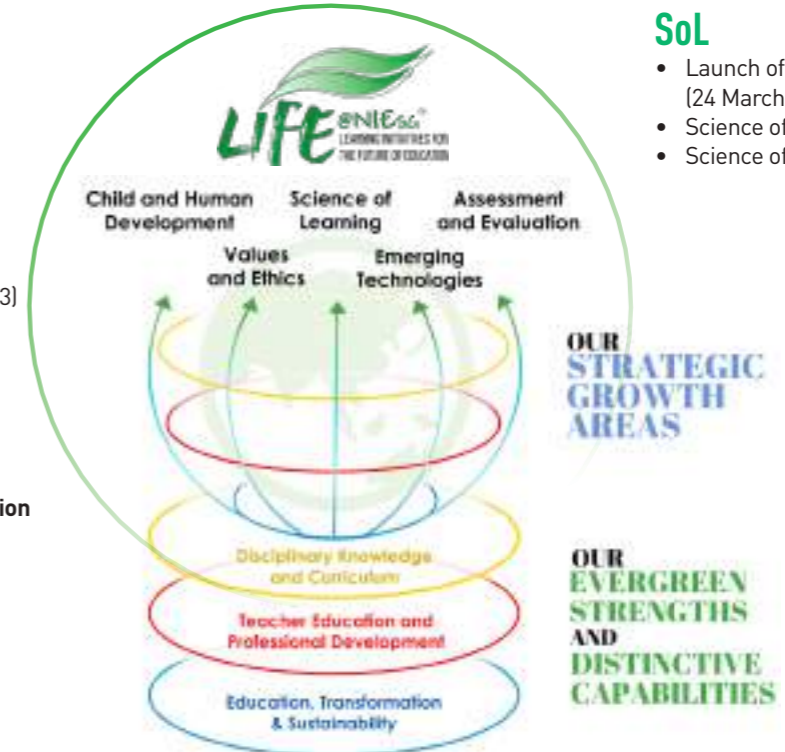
LIFE @NIE SG

LEARNING INITIATIVES FOR THE FUTURE OF EDUCATION

Child and Human Development

Science of Learning

Assessment and Evaluation

Values and Ethics

Emerging Technologies

3)

ion

Disciplinary Knowledge and Curriculum

Teacher Education and Professional Development

Education, Transformation & Sustainability

SoL

• Launch of (24 March

• Science of

• Science of

OUR STRATEGIC GROWTH AREAS

OUR EVERGREEN STRENGTHS AND DISTINCTIVE CAPABILITIES